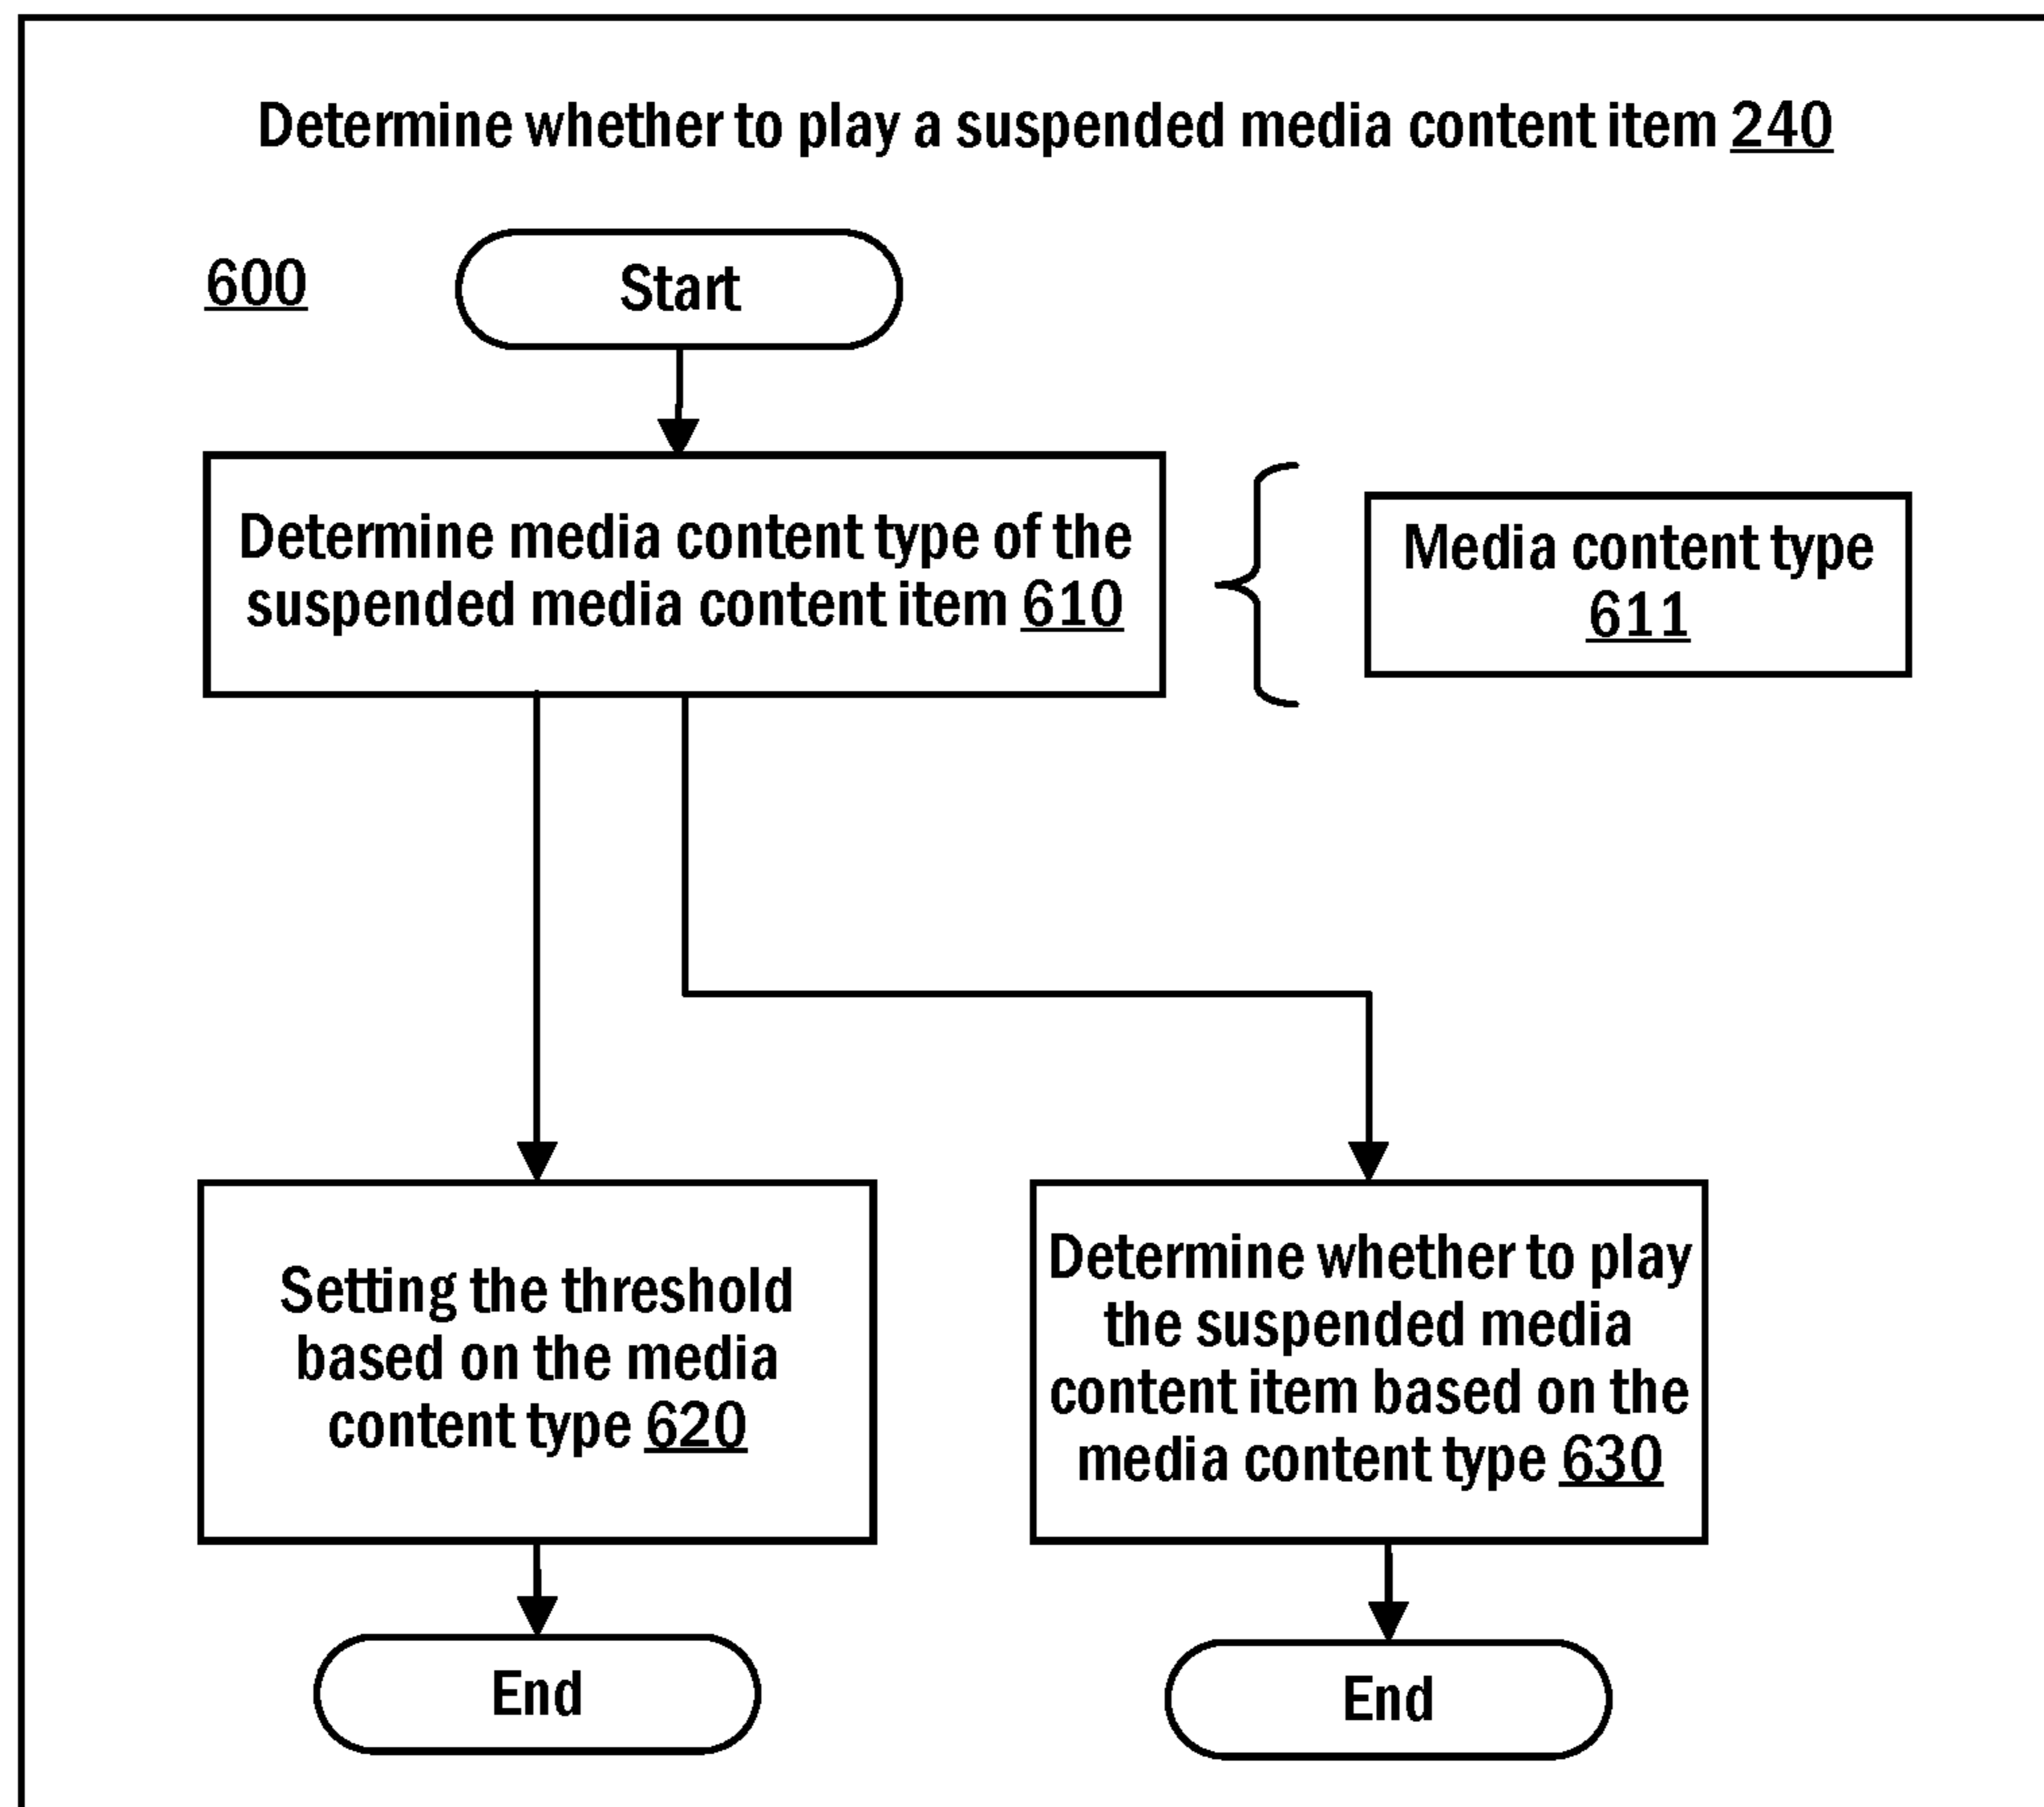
Determine whether to play a suspended media content item 240

600

Start

Determine media content type of the suspended media content item 610

Media content type 611

Setting the threshold based on the media content type 620

Determine whether to play the suspended media content item based on the media content type 630

End

End